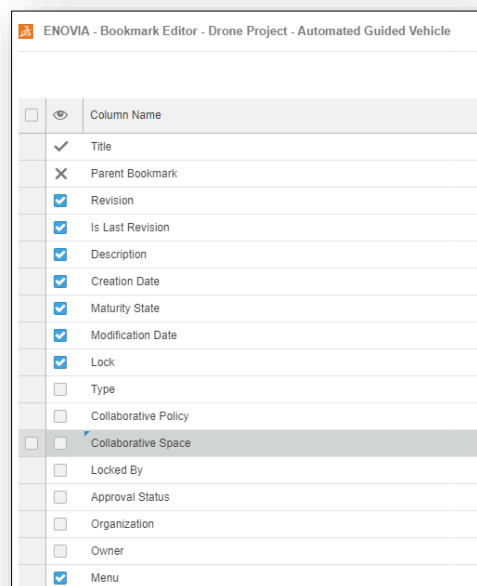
ENOVIA - Bookmark Editor - Drone Project - Automated Guided Vehicle

| | | Column Name |
|---|---|---|
| | ✓ | Title |
| | × | Parent Bookmark |
| | ☑ | Revision |
| | ☑ | Is Last Revision |
| | ☑ | Description |
| | ☑ | Creation Date |
| | ☑ | Maturity State |
| | ☑ | Modification Date |
| | ☑ | Lock |
| | ☐ | Type |
| | ☐ | Collaborative Policy |
| ☐ | ☐ | Collaborative Space |
| | ☐ | Locked By |
| | ☐ | Approval Status |
| | ☐ | Organization |
| | ☐ | Owner |
| | ☑ | Menu |